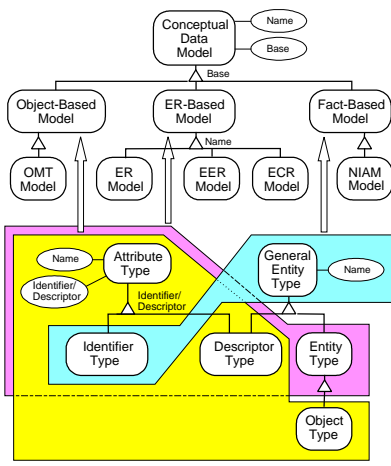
Conceptual Data Model

Name

Base

Base

Object-Based Model

ER-Based Model

Fact-Based Model

Name

OMT Model

ER Model

EER Model

ECR Model

NIAM Model

Name

Attribute Type

Identifier/ Descriptor

Identifier/ Descriptor

General Entity Type

Name

Identifier Type

Descriptor Type

Entity Type

Object Type